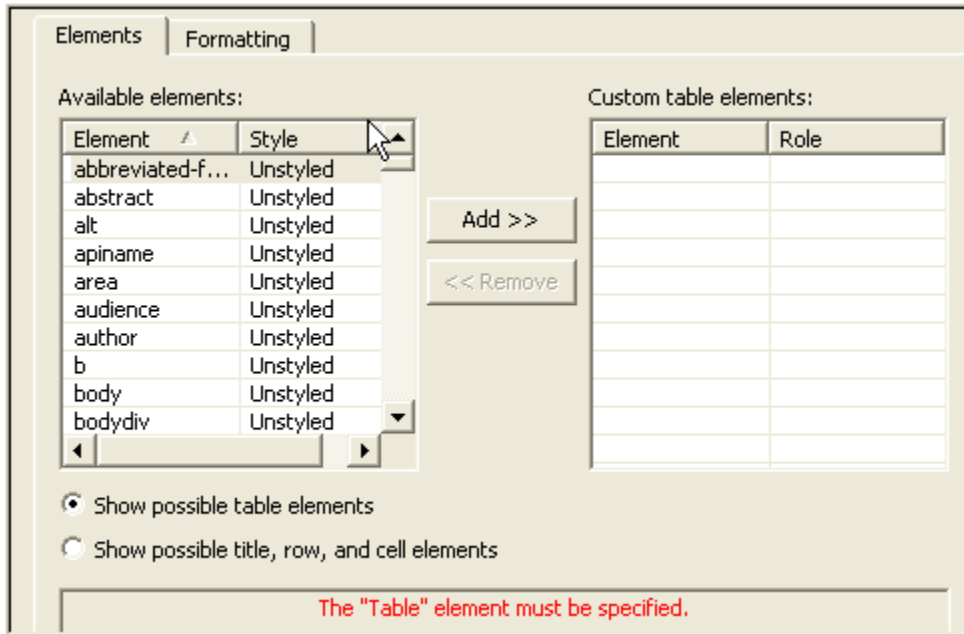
Elements | Formatting

Available elements:

| Element | Style |
|---|---|
| abbreviated-f... | Unstyled |
| abstract | Unstyled |
| alt | Unstyled |
| apiname | Unstyled |
| area | Unstyled |
| audience | Unstyled |
| author | Unstyled |
| b | Unstyled |
| body | Unstyled |
| bodydiv | Unstyled |

Add >>

<< Remove

Custom table elements:

| Element | Role |
|---|---|

Show possible table elements

Show possible title, row, and cell elements

The "Table" element must be specified.